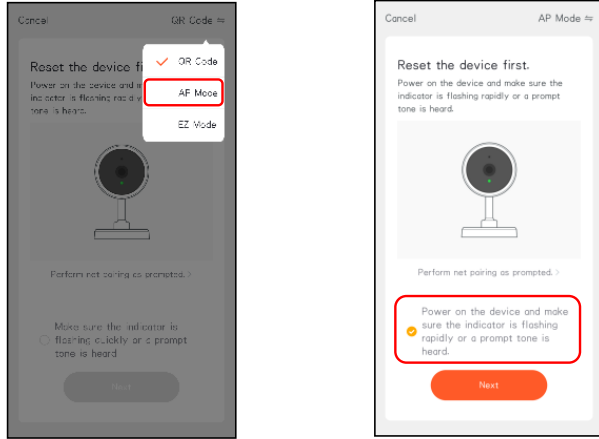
Cancel

QR Code ≒

QR Code

AP Mode

EZ Mode

Reset the device fi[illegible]

Power on the device and m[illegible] indicator is flashing ra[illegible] tone is heard.

Perform net pairing as prompted. >

Make sure the indicator is flashing quickly or a prompt tone is heard

Next

Cancel

AP Mode ≒

Reset the device first.

Power on the device and make sure the indicator is flashing rapidly or a prompt tone is heard.

Perform net pairing as prompted. >

Power on the device and make sure the indicator is flashing rapidly or a prompt tone is heard.

Next